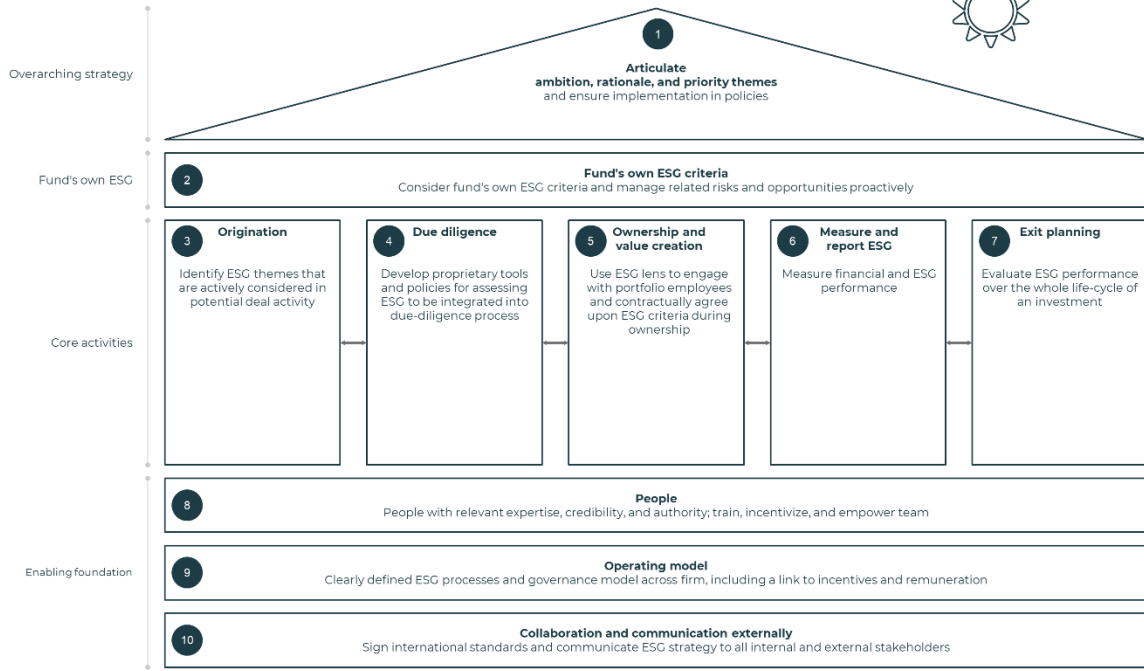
Overarching strategy

1

**Articulate ambition, rationale, and priority themes**
and ensure implementation in policies

Fund's own ESG

2

**Fund's own ESG criteria**
Consider fund's own ESG criteria and manage related risks and opportunities proactively

Core activities

3 **Origination**
Identify ESG themes that are actively considered in potential deal activity

4 **Due diligence**
Develop proprietary tools and policies for assessing ESG to be integrated into due-diligence process

5 **Ownership and value creation**
Use ESG lens to engage with portfolio employees and contractually agree upon ESG criteria during ownership

6 **Measure and report ESG**
Measure financial and ESG performance

7 **Exit planning**
Evaluate ESG performance over the whole life-cycle of an investment

Enabling foundation

8

**People**
People with relevant expertise, credibility, and authority; train, incentivize, and empower team

9

**Operating model**
Clearly defined ESG processes and governance model across firm, including a link to incentives and remuneration

10

**Collaboration and communication externally**
Sign international standards and communicate ESG strategy to all internal and external stakeholders